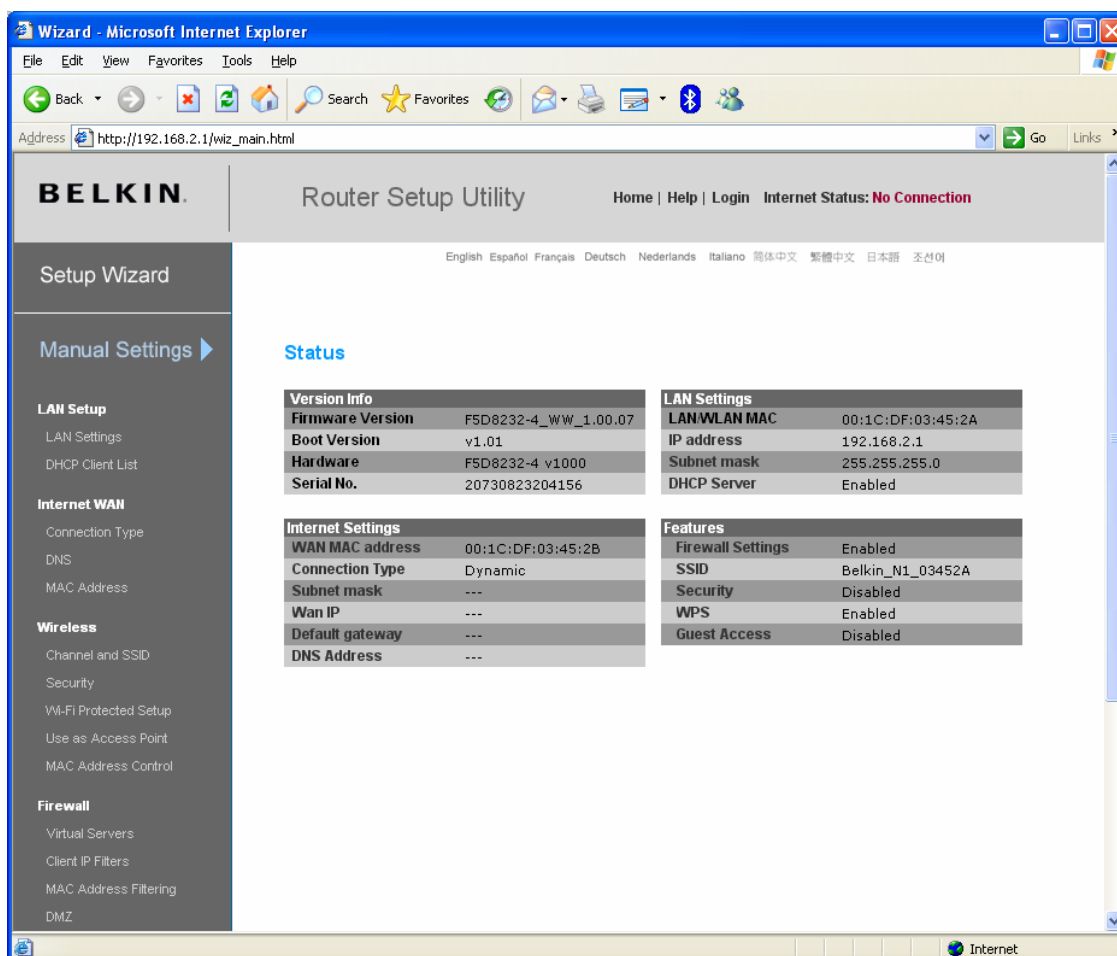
Wizard - Microsoft Internet Explorer

File Edit View Favorites Tools Help

Back Search Favorites

Address http://192.168.2.1/wiz_main.html Go Links

BELKIN.

Router Setup Utility

Home | Help | Login Internet Status: No Connection

English Español Français Deutsch Nederlands Italiano 简体中文 繁體中文 日本語 조선어

Setup Wizard

Manual Settings

LAN Setup
LAN Settings
DHCP Client List

Internet WAN
Connection Type
DNS
MAC Address

Wireless
Channel and SSID
Security
Wi-Fi Protected Setup
Use as Access Point
MAC Address Control

Firewall
Virtual Servers
Client IP Filters
MAC Address Filtering
DMZ

Status

| Version Info | |
|---|---|
| Firmware Version | F5D8232-4_WW_1.00.07 |
| Boot Version | v1.01 |
| Hardware | F5D8232-4 v1000 |
| Serial No. | 20730823204156 |

| LAN Settings | |
|---|---|
| LAN/WLAN MAC | 00:1C:DF:03:45:2A |
| IP address | 192.168.2.1 |
| Subnet mask | 255.255.255.0 |
| DHCP Server | Enabled |

| Internet Settings | |
|---|---|
| WAN MAC address | 00:1C:DF:03:45:2B |
| Connection Type | Dynamic |
| Subnet mask | --- |
| Wan IP | --- |
| Default gateway | --- |
| DNS Address | --- |

| Features | |
|---|---|
| Firewall Settings | Enabled |
| SSID | Belkin_N1_03452A |
| Security | Disabled |
| WPS | Enabled |
| Guest Access | Disabled |

Internet